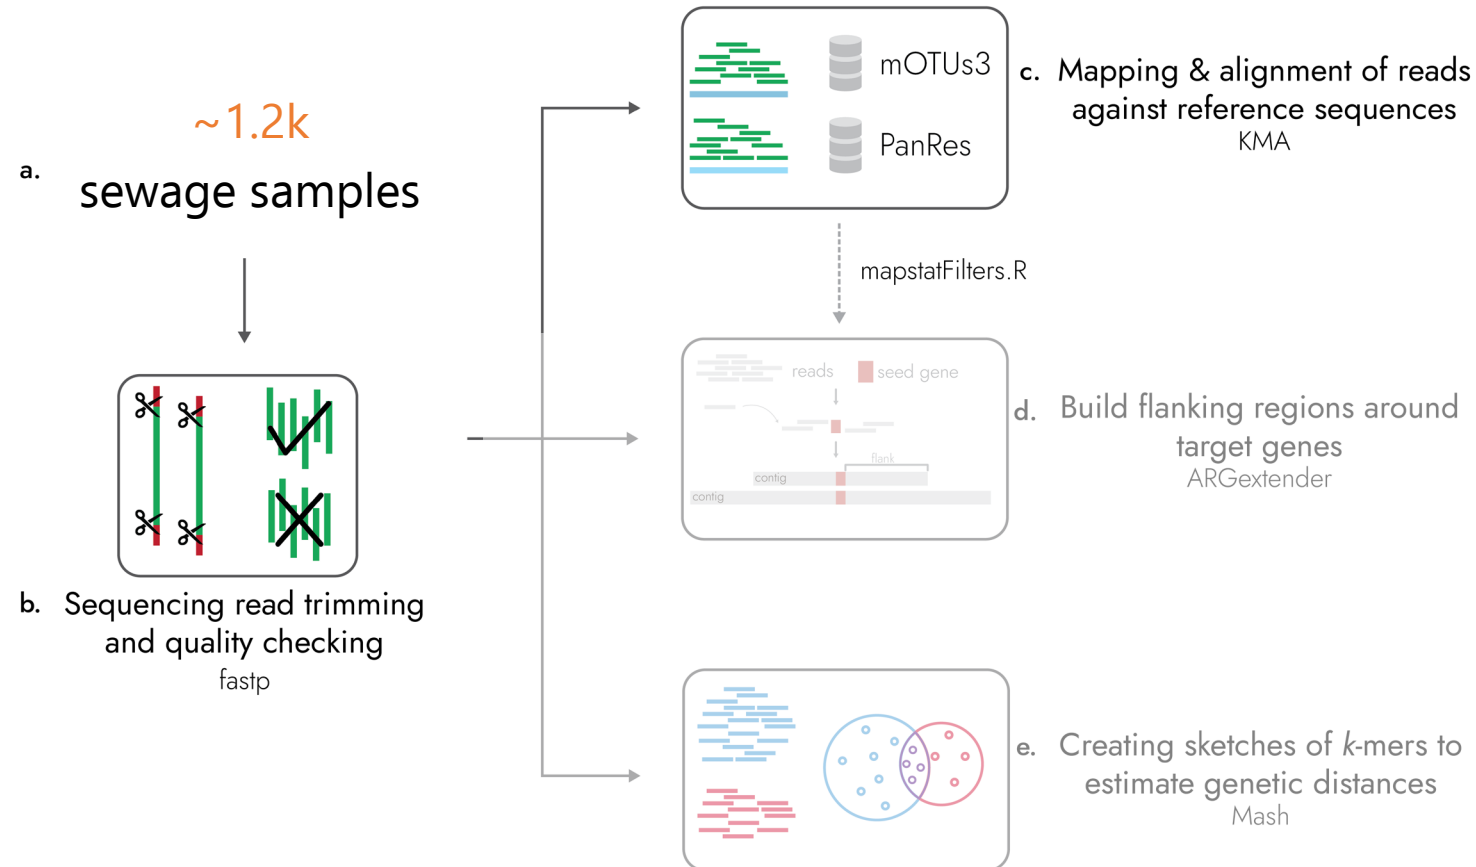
a. ~1.2k
sewage samples

b. Sequencing read trimming and quality checking
fastp

mOTUs3
PanRes

c. Mapping & alignment of reads against reference sequences
KMA

mapstatFilters.R

reads
seed gene
flank
contig
contig

d. Build flanking regions around target genes
ARGextender

e. Creating sketches of $k$-mers to estimate genetic distances
Mash